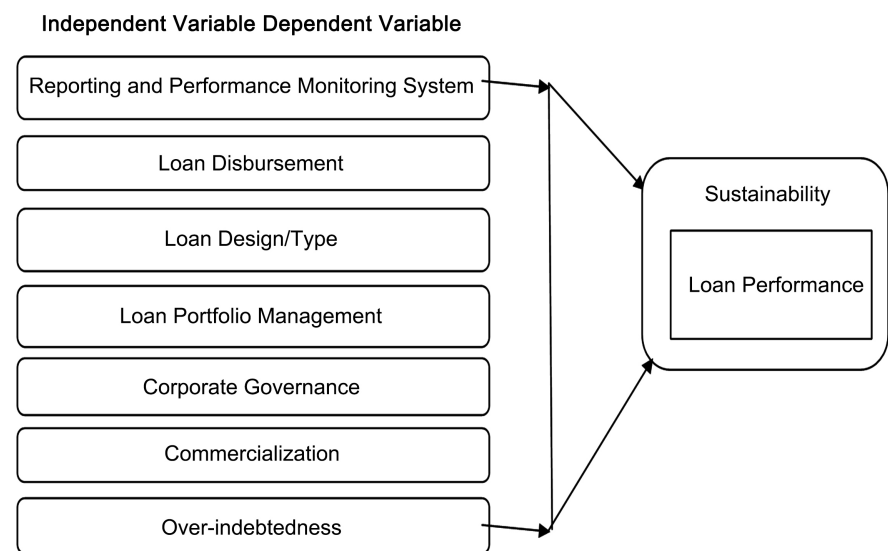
Independent Variable Dependent Variable

Reporting and Performance Monitoring System

Loan Disbursement

Loan Design/Type

Loan Portfolio Management

Corporate Governance

Commercialization

Over-indebtedness

Sustainability

Loan Performance